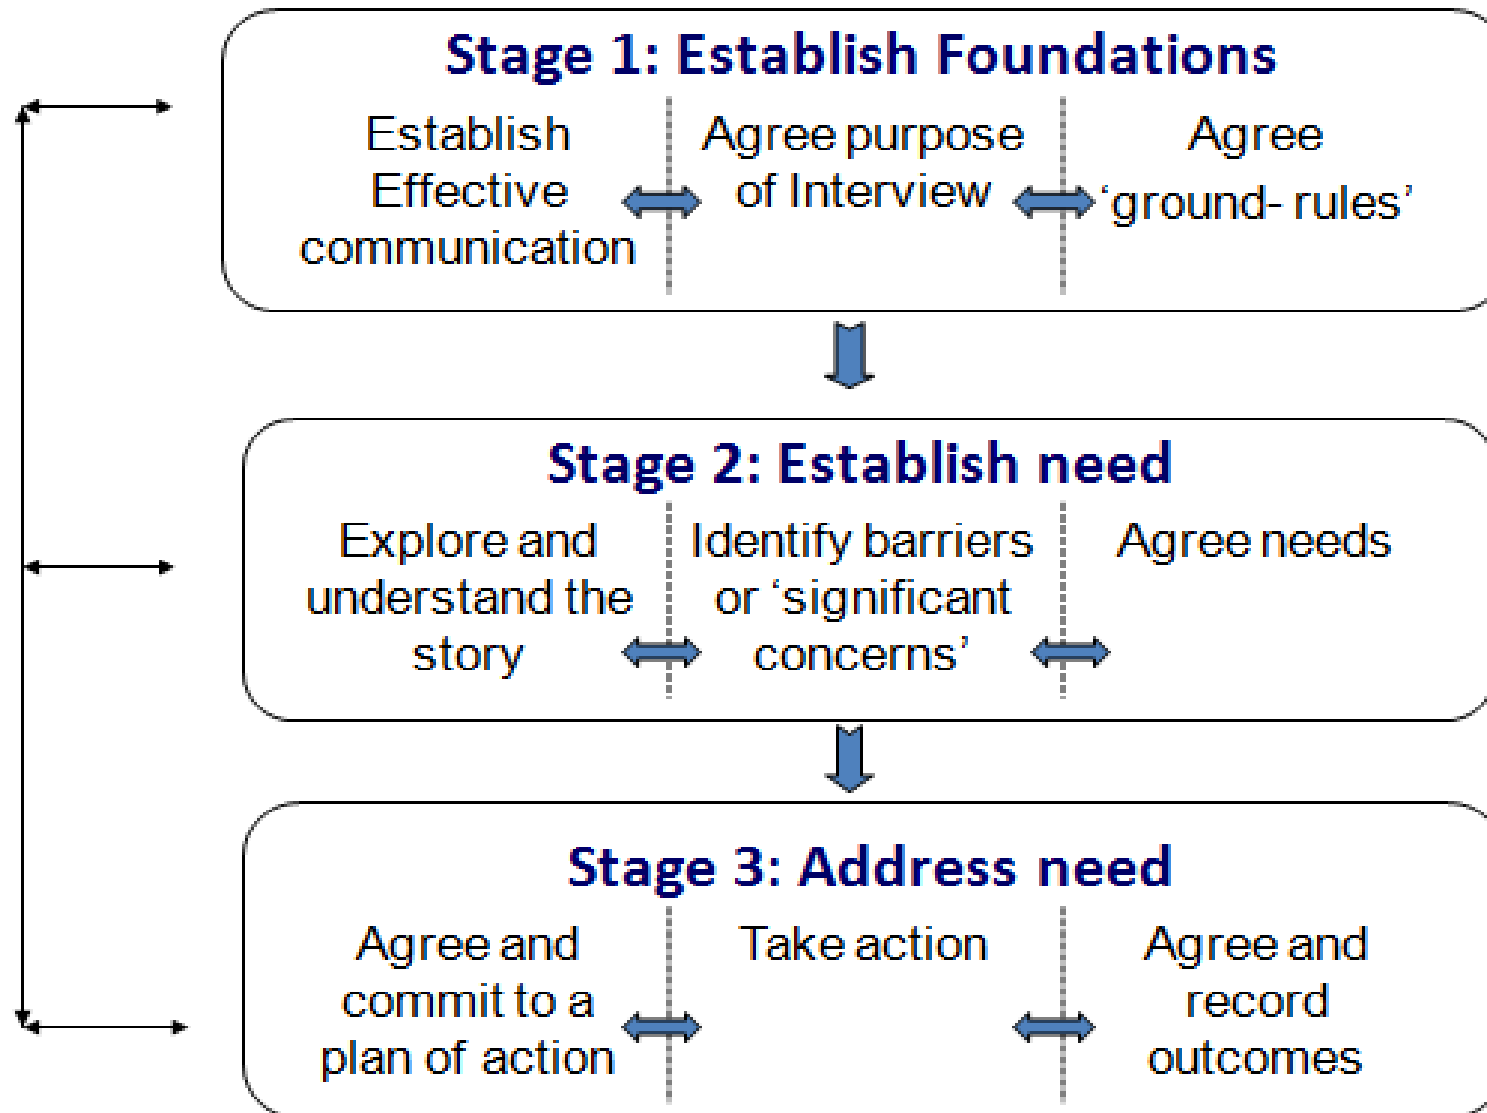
Stage 1: Establish Foundations

Establish Effective communication

Agree purpose of Interview

Agree 'ground- rules'

Stage 2: Establish need

Explore and understand the story

Identify barriers or 'significant concerns'

Agree needs

Stage 3: Address need

Agree and commit to a plan of action

Take action

Agree and record outcomes